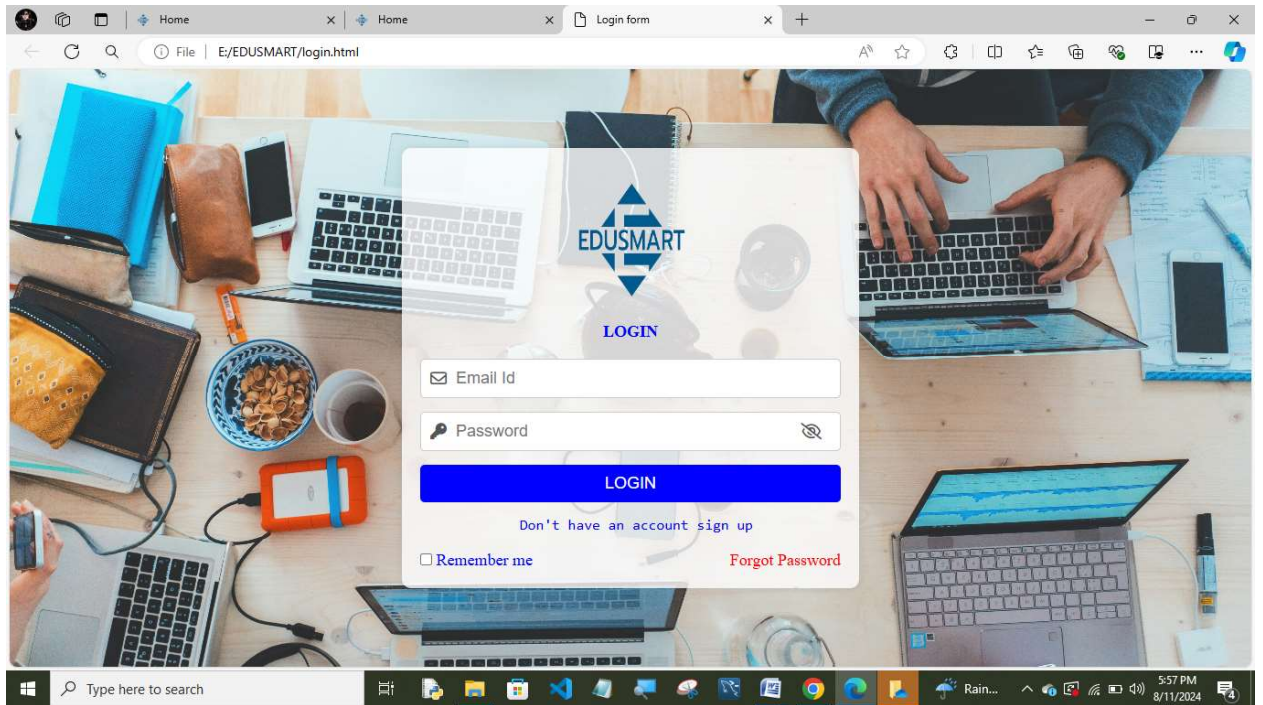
Home

Home

Login form

File | E:/EDUSMART/login.html

EDUSMART

LOGIN

Email Id

Password

LOGIN

Don't have an account sign up

Remember me

Forgot Password

Type here to search

Rain...

5:57 PM
8/11/2024